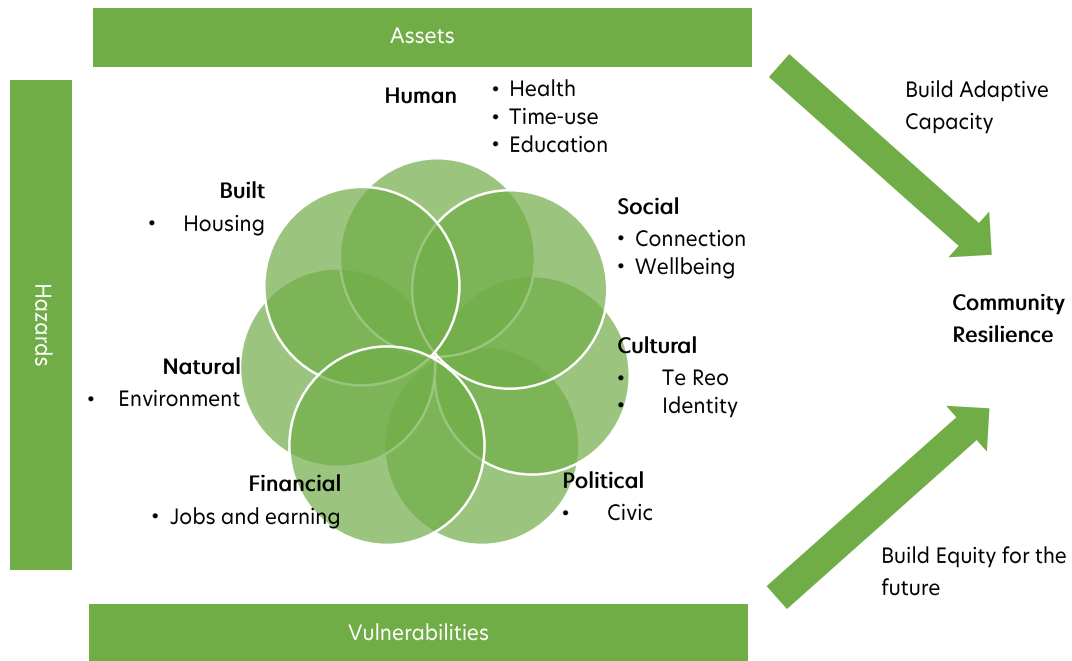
Assets

Hazards

Human
• Health
• Time-use
• Education

Built
• Housing

Social
• Connection
• Wellbeing

Natural
• Environment

Cultural
• Te Reo
• Identity

Financial
• Jobs and earning

Political
• Civic

Vulnerabilities

Build Adaptive Capacity

Community Resilience

Build Equity for the future